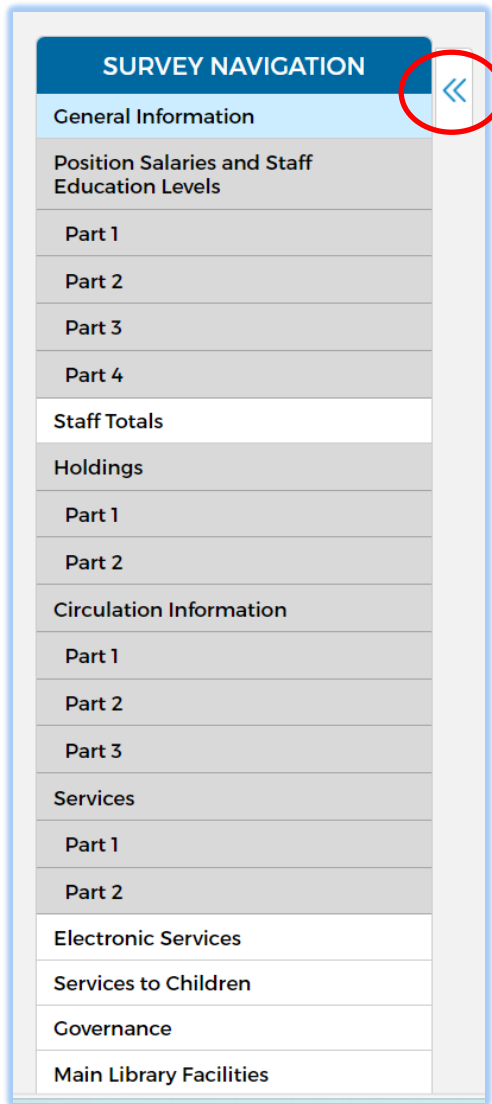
SURVEY NAVIGATION

«

General Information

Position Salaries and Staff Education Levels

Part 1

Part 2

Part 3

Part 4

Staff Totals

Holdings

Part 1

Part 2

Circulation Information

Part 1

Part 2

Part 3

Services

Part 1

Part 2

Electronic Services

Services to Children

Governance

Main Library Facilities